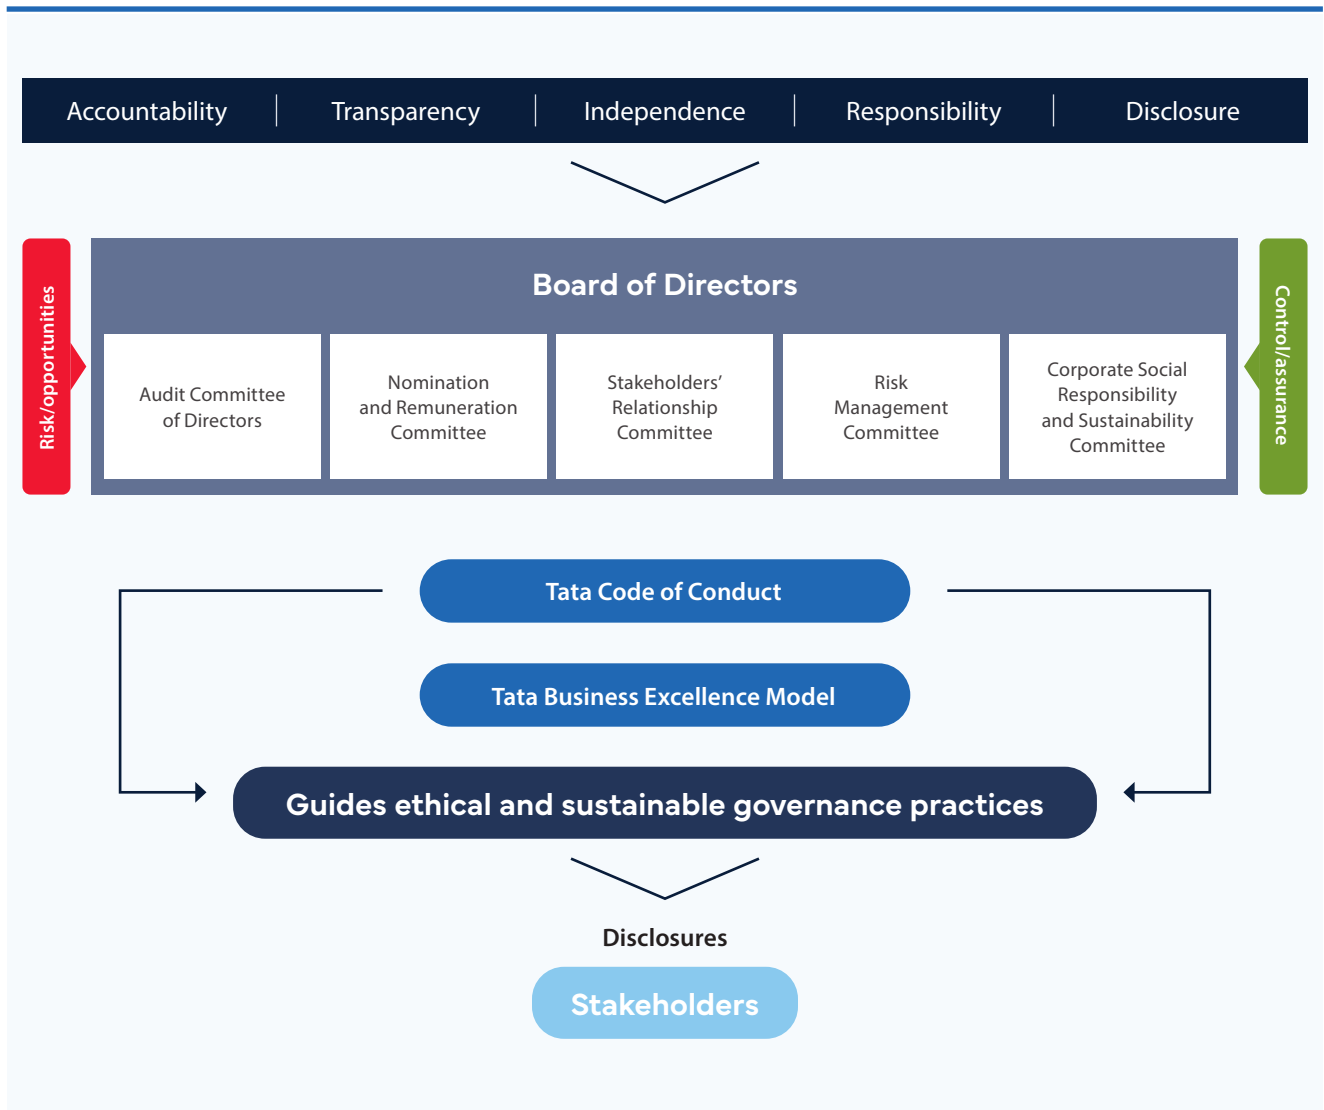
Accountability | Transparency | Independence | Responsibility | Disclosure

Risk/opportunities

Board of Directors

Audit Committee of Directors

Nomination and Remuneration Committee

Stakeholders' Relationship Committee

Risk Management Committee

Corporate Social Responsibility and Sustainability Committee

Control/assurance

Tata Code of Conduct

Tata Business Excellence Model

Guides ethical and sustainable governance practices

Disclosures

Stakeholders